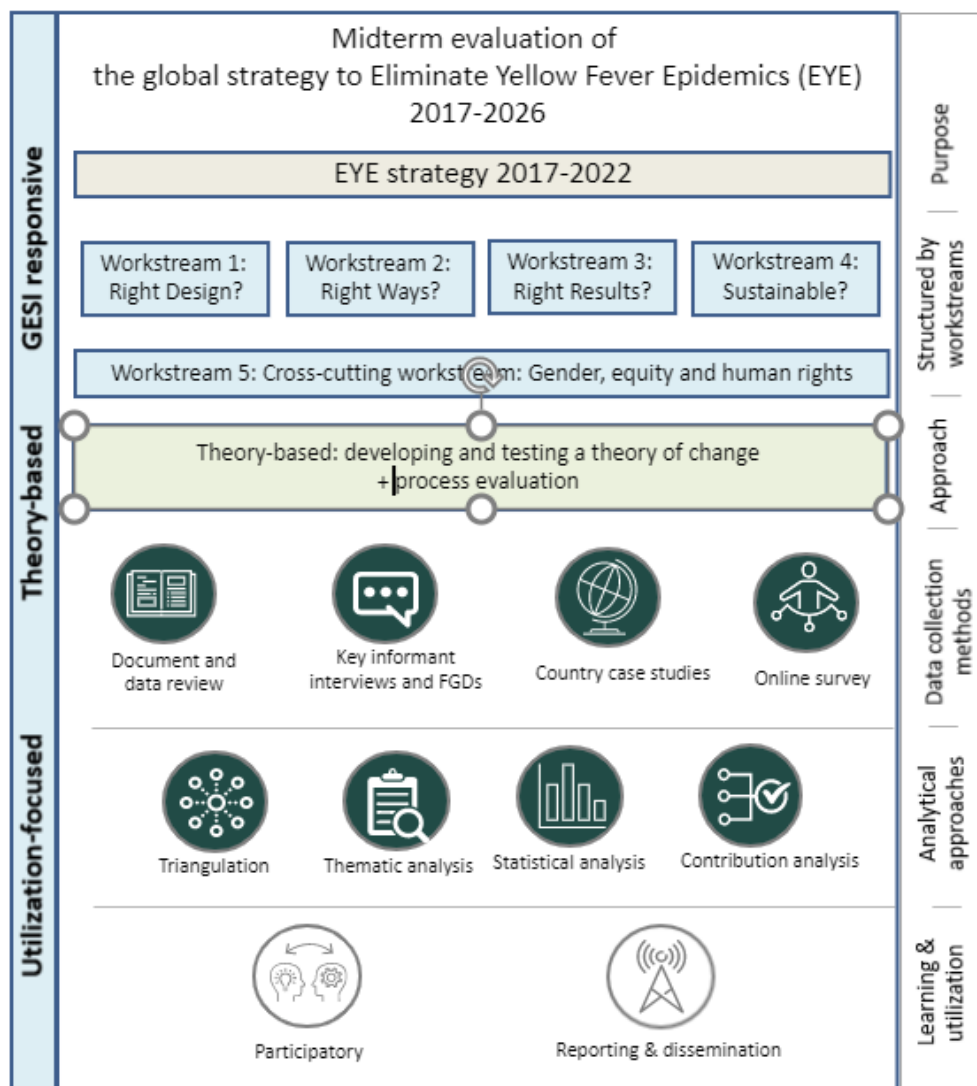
GESI responsive

Theory-based

Utilization-focused

Midterm evaluation of the global strategy to Eliminate Yellow Fever Epidemics (EYE) 2017-2026

EYE strategy 2017-2022

Workstream 1: Right Design?

Workstream 2: Right Ways?

Workstream 3: Right Results?

Workstream 4: Sustainable?

Workstream 5: Cross-cutting workst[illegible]m: Gender, equity and human rights

Theory-based: developing and testing a theory of change + process evaluation

Document and data review

Key informant interviews and FGDs

Country case studies

Online survey

Triangulation

Thematic analysis

Statistical analysis

Contribution analysis

Participatory

Reporting & dissemination

Purpose

Structured by workstreams

Approach

Data collection methods

Analytical approaches

Learning & utilization